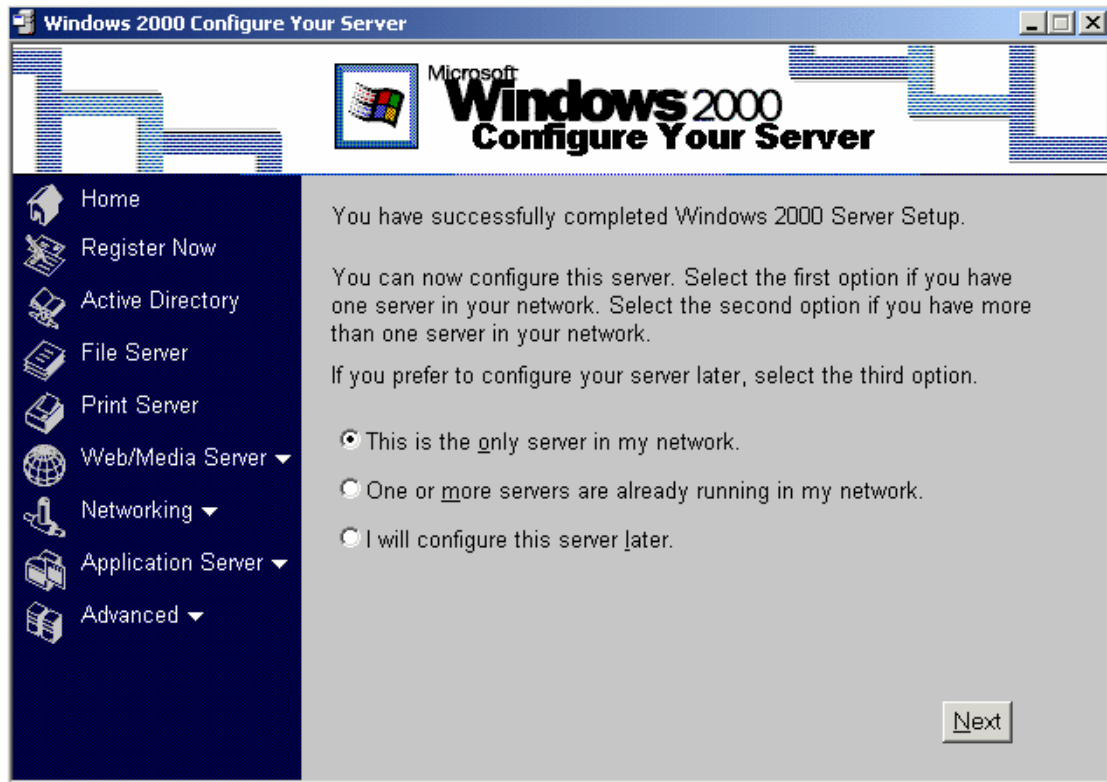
Windows 2000 Configure Your Server

Microsoft Windows 2000 Configure Your Server

Home
Register Now
Active Directory
File Server
Print Server
Web/Media Server
Networking
Application Server
Advanced

You have successfully completed Windows 2000 Server Setup.

You can now configure this server. Select the first option if you have one server in your network. Select the second option if you have more than one server in your network.

If you prefer to configure your server later, select the third option.

This is the only server in my network.

One or more servers are already running in my network.

I will configure this server later.

Next